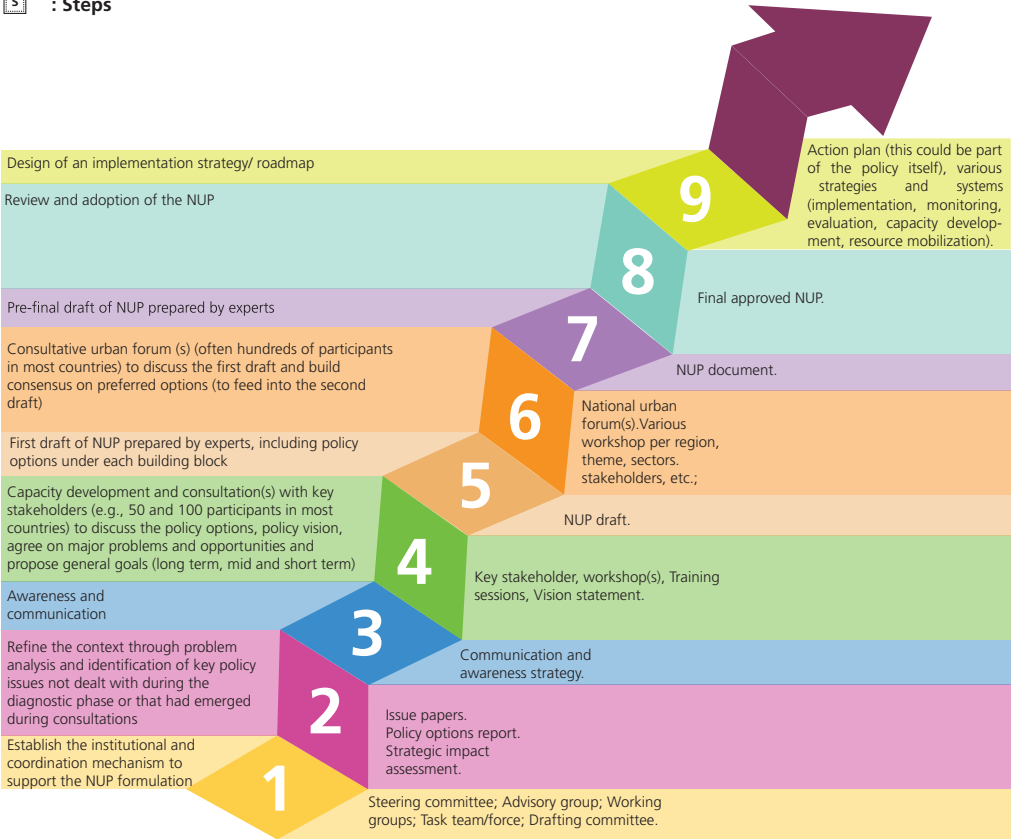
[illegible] : Steps

Design of an implementation strategy/ roadmap

Action plan (this could be part of the policy itself), various strategies and systems (implementation, monitoring, evaluation, capacity development, resource mobilization).

9

Review and adoption of the NUP

8

Final approved NUP.

Pre-final draft of NUP prepared by experts

7

NUP document.

Consultative urban forum (s) (often hundreds of participants in most countries) to discuss the first draft and build consensus on preferred options (to feed into the second draft)

6

National urban forum(s).Various workshop per region, theme, sectors. stakeholders, etc.;

First draft of NUP prepared by experts, including policy options under each building block

5

NUP draft.

Capacity development and consultation(s) with key stakeholders (e.g., 50 and 100 participants in most countries) to discuss the policy options, policy vision, agree on major problems and opportunities and propose general goals (long term, mid and short term)

4

Key stakeholder, workshop(s), Training sessions, Vision statement.

Awareness and communication

3

Communication and awareness strategy.

Refine the context through problem analysis and identification of key policy issues not dealt with during the diagnostic phase or that had emerged during consultations

2

Issue papers.
Policy options report.
Strategic impact assessment.

Establish the institutional and coordination mechanism to support the NUP formulation

1

Steering committee; Advisory group; Working groups; Task team/force; Drafting committee.